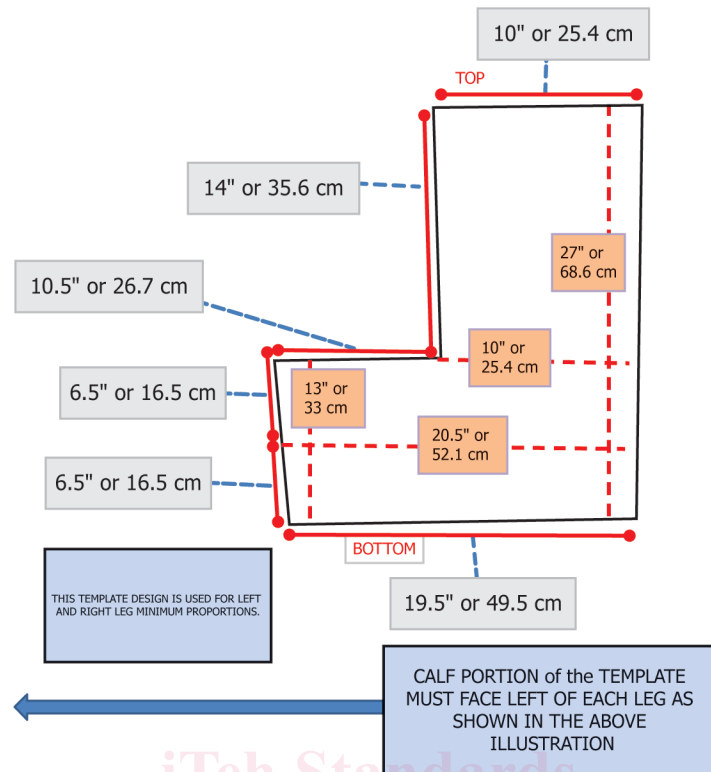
10" or 25.4 cm

TOP

14" or 35.6 cm

27" or 68.6 cm

10.5" or 26.7 cm

10" or 25.4 cm

6.5" or 16.5 cm

13" or 33 cm

20.5" or 52.1 cm

6.5" or 16.5 cm

BOTTOM

19.5" or 49.5 cm

THIS TEMPLATE DESIGN IS USED FOR LEFT AND RIGHT LEG MINIMUM PROPORTIONS.

CALF PORTION of the TEMPLATE MUST FACE LEFT OF EACH LEG AS SHOWN IN THE ABOVE ILLUSTRATION

iTeh Standards